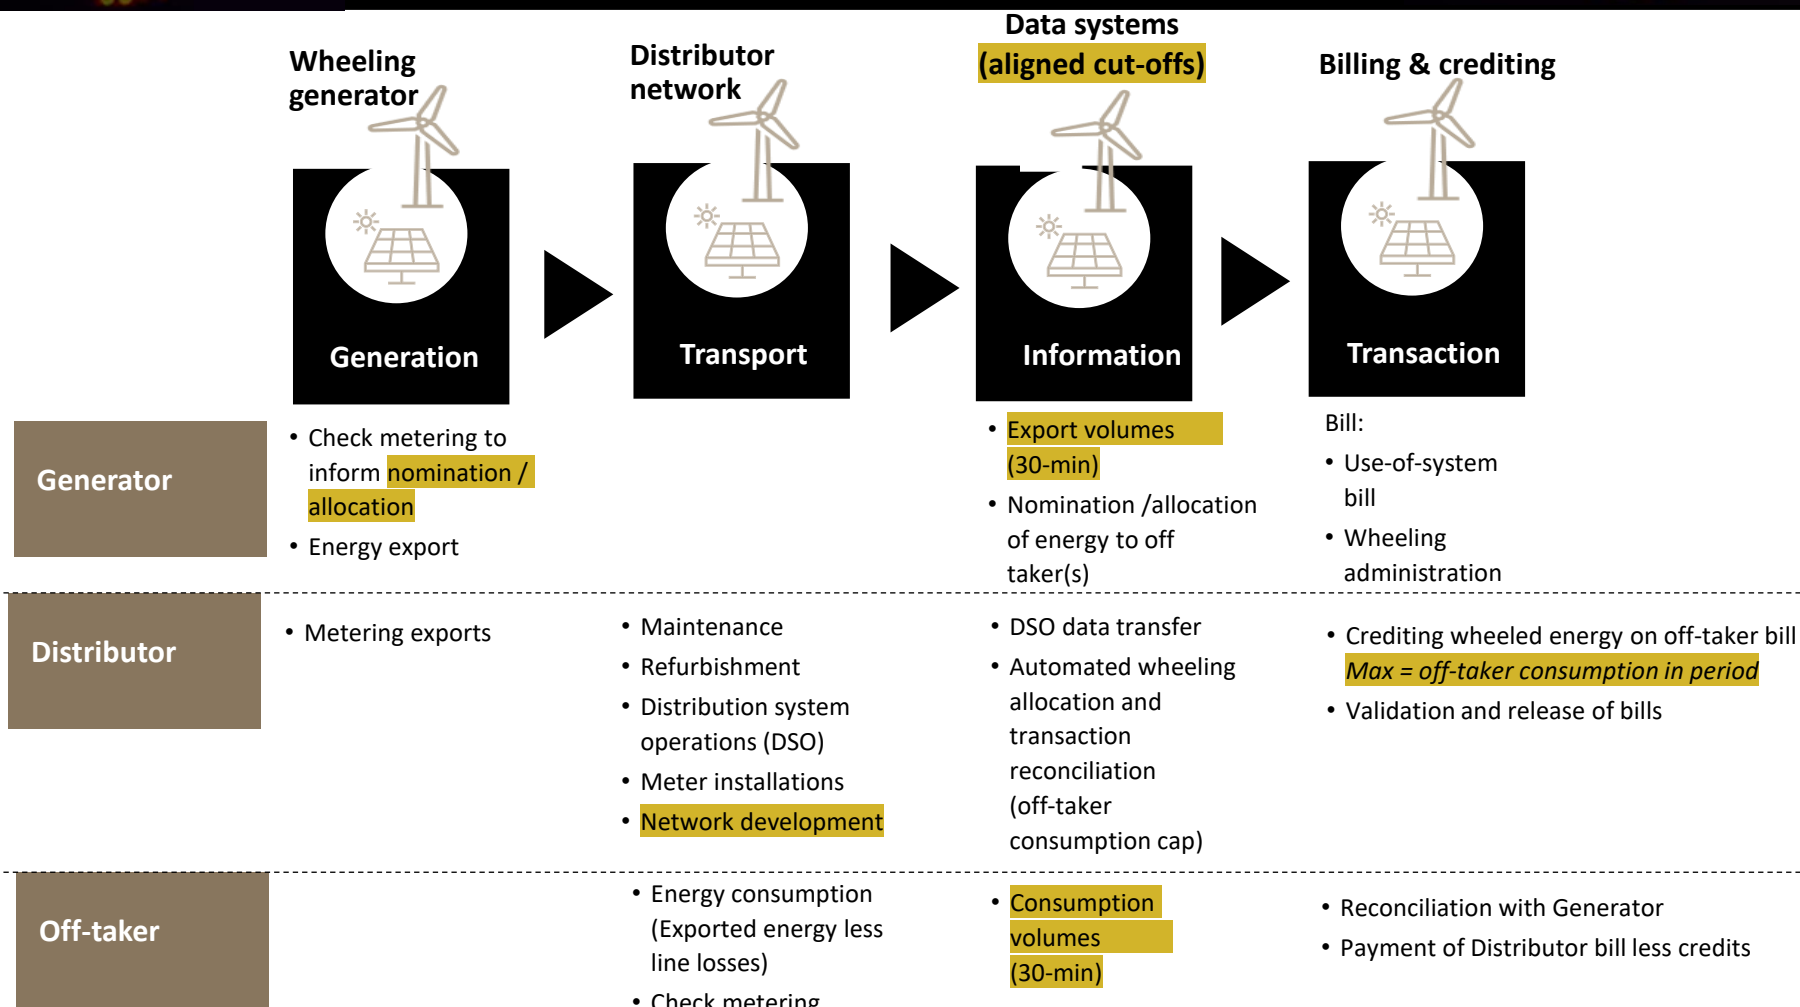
Wheeling generator

Distributor network

Data systems (aligned cut-offs)

Billing & crediting

Generation

Transport

Information

Transaction

Generator

• Check metering to inform nomination / allocation
• Energy export

• Export volumes (30-min)
• Nomination /allocation of energy to off taker(s)

Bill:
• Use-of-system bill
• Wheeling administration

Distributor

• Metering exports

• Maintenance
• Refurbishment
• Distribution system operations (DSO)
• Meter installations
• Network development

• DSO data transfer
• Automated wheeling allocation and transaction reconciliation (off-taker consumption cap)

• Crediting wheeled energy on off-taker bill
*Max = off-taker consumption in period*
• Validation and release of bills

Off-taker

• Energy consumption (Exported energy less line losses)
• Check metering

• Consumption volumes (30-min)

• Reconciliation with Generator
• Payment of Distributor bill less credits